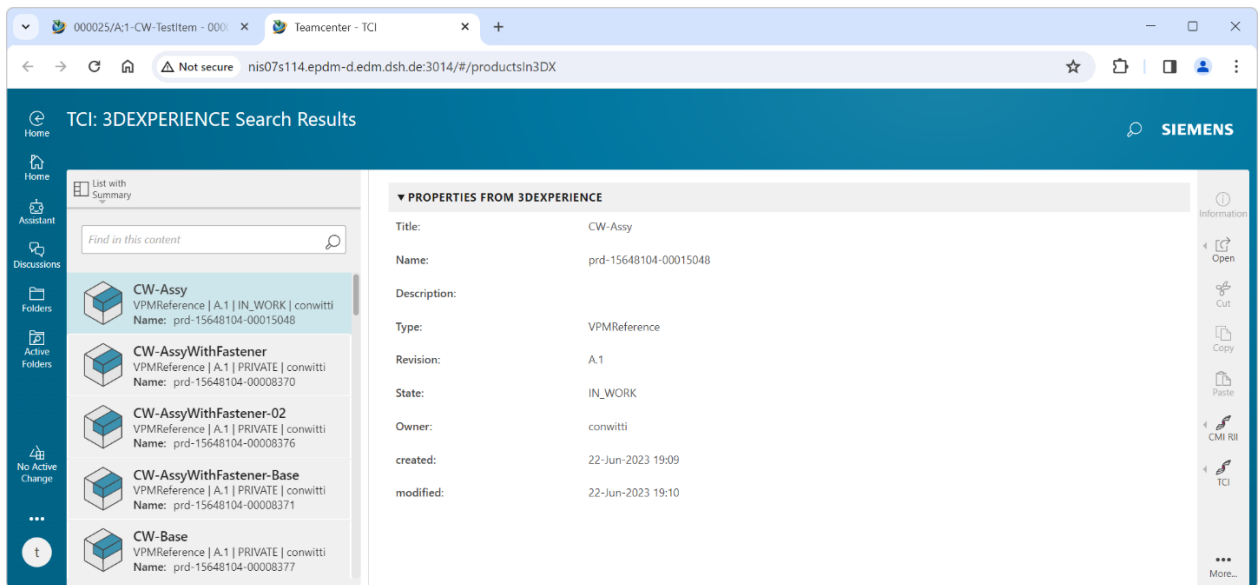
000025/A;1-CW-TestItem - 000
Teamcenter - TCI
Not secure nis07s114.epdm-d.edm.dsh.de:3014/#/productsIn3DX

Home
Home
Assistant
Discussions
Folders
Active Folders
No Active Change
t

TCI: 3DEXPERIENCE Search Results
SIEMENS

List with Summary
Find in this content

CW-Assy
VPMReference | A.1 | IN_WORK | conwitti
Name: prd-15648104-00015048

CW-AssyWithFastener
VPMReference | A.1 | PRIVATE | conwitti
Name: prd-15648104-00008370

CW-AssyWithFastener-02
VPMReference | A.1 | PRIVATE | conwitti
Name: prd-15648104-00008376

CW-AssyWithFastener-Base
VPMReference | A.1 | PRIVATE | conwitti
Name: prd-15648104-00008371

CW-Base
VPMReference | A.1 | PRIVATE | conwitti
Name: prd-15648104-00008377

▼ PROPERTIES FROM 3DEXPERIENCE
| Title: | CW-Assy |
|---|---|
| Name: | prd-15648104-00015048 |
| Description: | |
| Type: | VPMReference |
| Revision: | A.1 |
| State: | IN_WORK |
| Owner: | conwitti |
| created: | 22-Jun-2023 19:09 |
| modified: | 22-Jun-2023 19:10 |

Information
Open
Cut
Copy
Paste
CMI RII
TCI
More...